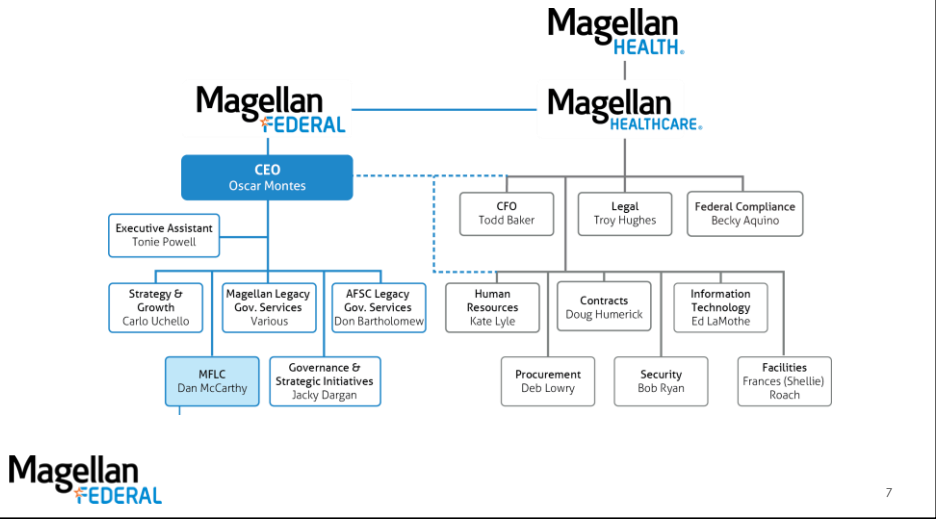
Magellan HEALTH.

Magellan FEDERAL

Magellan HEALTHCARE.

CEO
Oscar Montes

Executive Assistant
Tonie Powell

CFO
Todd Baker

Legal
Troy Hughes

Federal Compliance
Becky Aquino

Strategy & Growth
Carlo Uchello

Magellan Legacy Gov. Services
Various

AFSC Legacy Gov. Services
Don Bartholomew

Human Resources
Kate Lyle

Contracts
Doug Humerick

Information Technology
Ed LaMothe

MFLC
Dan McCarthy

Governance & Strategic Initiatives
Jacky Dargan

Procurement
Deb Lowry

Security
Bob Ryan

Facilities
Frances (Shellie) Roach

Magellan FEDERAL

7